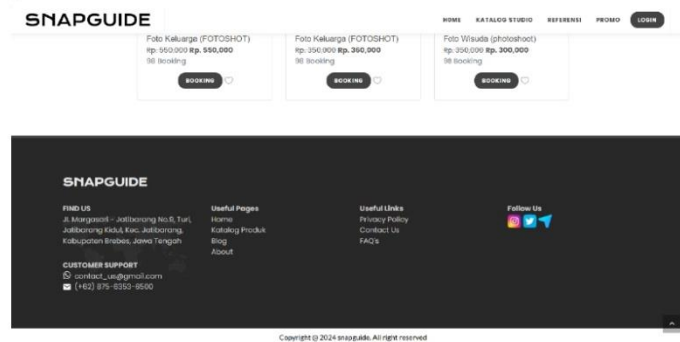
SNAPGUIDE

HOME KATALOG STUDIO REFERENSI PROMO LOGIN

Foto Keluarga (FOTOSHOT)
Rp. 550,000 Rp. 550,000
98 Booking
BOOKING

Foto Keluarga (FOTOSHOT)
Rp. 350,000 Rp. 350,000
98 Booking
BOOKING

Foto Wisuda (photoshoot)
Rp. 350,000 Rp. 300,000
98 Booking
BOOKING

SNAPGUIDE

FIND US
Jl. Margasari - Jatibarang No.8, Turi, Jatibarang Kidul, Kec. Jatibarang, Kabupaten Brebes, Jawa Tengah

CUSTOMER SUPPORT
contact_us@gmail.com
(+62) 875-6353-8500

Useful Pages
Home
Katalog Produk
Blog
About

Useful Links
Privacy Policy
Contact Us
FAQ's

Follow Us

Copyright @ 2024 snapguide. All right reserved